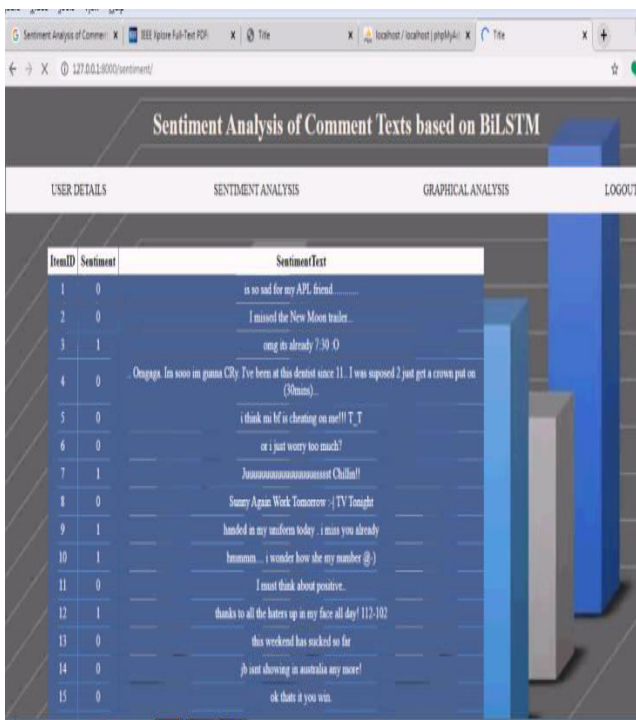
Sentiment Analysis of Comment ×
IEEE Xplore Full-Text PDF: ×
Title ×
localhost / localhost | phpMyA ×
Title ×

127.0.0.1:8000/sentiment/

Sentiment Analysis of Comment Texts based on BiLSTM

USER DETAILS
SENTIMENT ANALYSIS
GRAPHICAL ANALYSIS
LOGOUT

| ItemID | Sentiment | SentimentText |
|---|---|---|
| 1 | 0 | is so sad for my APL friend............. |
| 2 | 0 | I missed the New Moon trailer... |
| 3 | 1 | omg its already 7:30 :O |
| 4 | 0 | Omgaga. Im sooo im gunna CRy. I've been at this dentist since 11.. I was suposed 2 just get a crown put on (30mins)... |
| 5 | 0 | i think mi bf is cheating on me!!! T_T |
| 6 | 0 | or i just worry too much? |
| 7 | 1 | Juuuuuuuuuuuuuuuuussssst Chillin!! |
| 8 | 0 | Sunny Again Work Tomorrow :-\| TV Tonight |
| 9 | 1 | handed in my uniform today . i miss you already |
| 10 | 1 | hmmmm.... i wonder how she my number @-) |
| 11 | 0 | I must think about positive.. |
| 12 | 1 | thanks to all the haters up in my face all day! 112-102 |
| 13 | 0 | this weekend has sucked so far |
| 14 | 0 | jb isnt showing in australia any more! |
| 15 | 0 | ok thats it you win. |